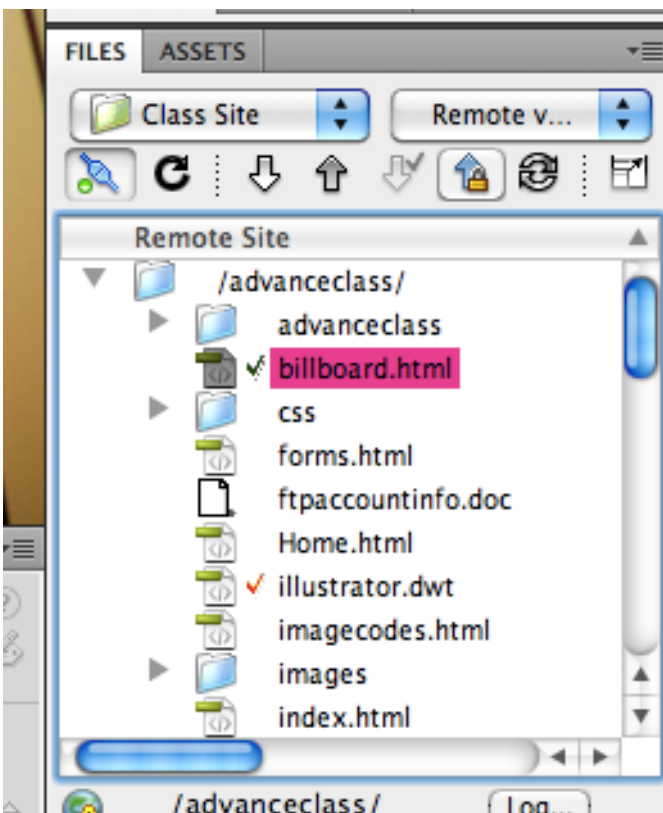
FILES ASSETS

Class Site

Remote v...

Remote Site

/advanceclass/

advanceclass

billboard.html

css

forms.html

ftpaccountinfo.doc

Home.html

illustrator.dwt

imagecodes.html

images

index.html

/advanceclass/

Log...